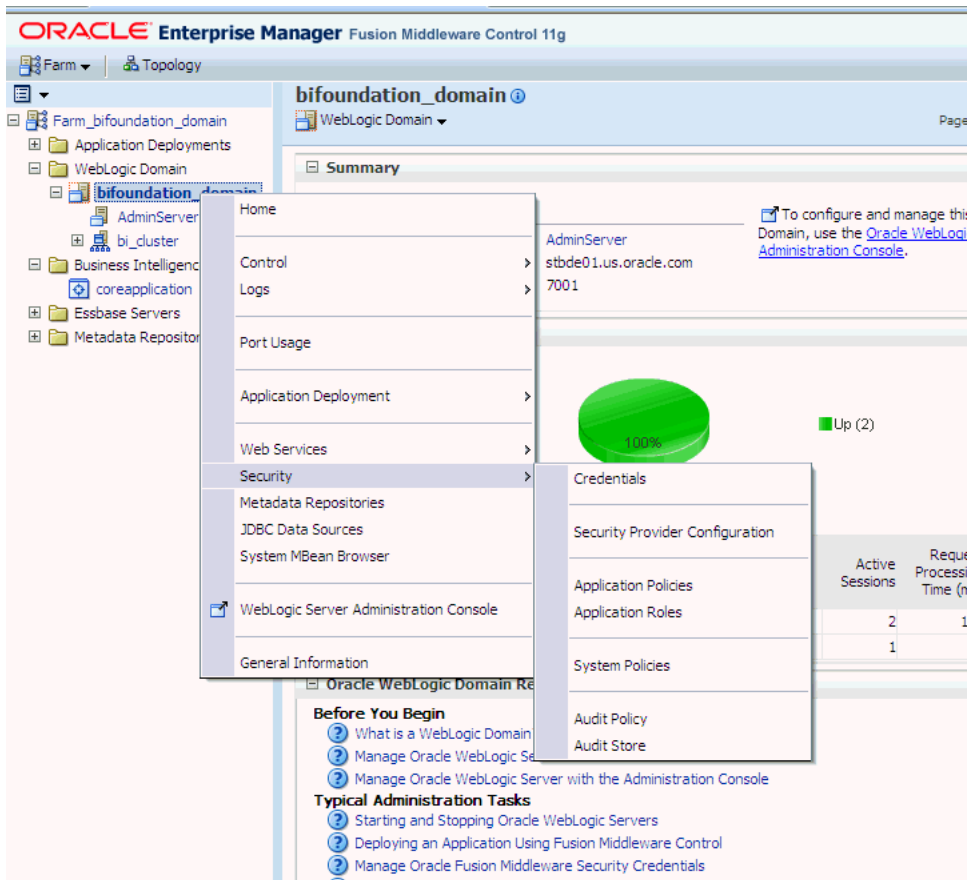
ORACLE Enterprise Manager Fusion Middleware Control 11g

Farm Topology

Farm_bifoundation_domain
Application Deployments
WebLogic Domain
bifoundation_domain
AdminServer
bi_cluster
Business Intelligenc
coreapplication
Essbase Servers
Metadata Repositor

bifoundation_domain
WebLogic Domain
Page

Summary

AdminServer
stbde01.us.oracle.com
7001

To configure and manage thi Domain, use the Oracle WebLogi Administration Console.

100%
Up (2)

Active Sessions
Reque Processi Time (r

2
1
1

Home
Control
Logs
Port Usage
Application Deployment
Web Services
Security
Metadata Repositories
JDBC Data Sources
System MBean Browser
WebLogic Server Administration Console
General Information

Credentials
Security Provider Configuration
Application Policies
Application Roles
System Policies
Audit Policy
Audit Store

Oracle WebLogic Domain Re

Before You Begin
What is a WebLogic Domain
Manage Oracle WebLogic Se
Manage Oracle WebLogic Server with the Administration Console
Typical Administration Tasks
Starting and Stopping Oracle WebLogic Servers
Deploying an Application Using Fusion Middleware Control
Manage Oracle Fusion Middleware Security Credentials